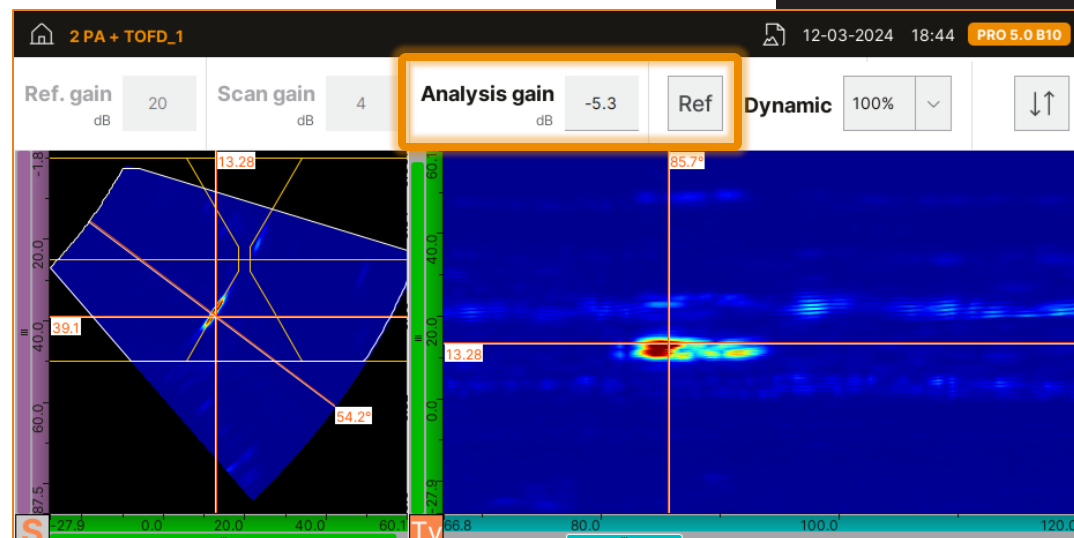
2 PA + TOFD_1

12-03-2024 18:44 PRO 5.0 B10

Ref. gain dB 20

Scan gain dB 4

Analysis gain dB -5.3

Ref

Dynamic 100%

-1.8
20.0
40.0
60.0
87.5

13.28
39.1
54.2°

S
-27.9 0.0 20.0 40.0 60.1

60.1
40.0
20.0
0.0
-27.9

85.7°
13.28

Tv
66.8 80.0 100.0 120.0